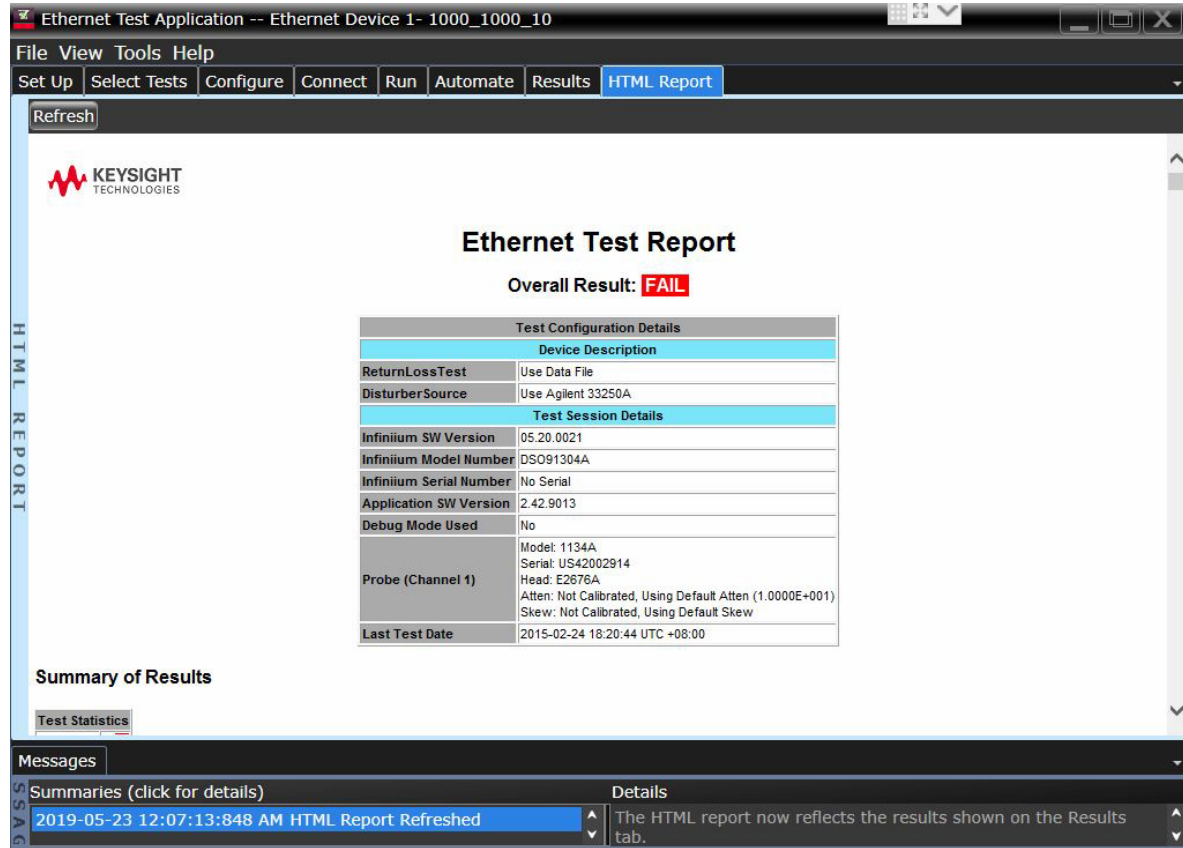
Ethernet Test Application -- Ethernet Device 1- 1000_1000_10

File View Tools Help

Set Up | Select Tests | Configure | Connect | Run | Automate | Results | HTML Report

Refresh

HTML REPORT

KEYSIGHT TECHNOLOGIES

Ethernet Test Report

Overall Result: FAIL

| Test Configuration Details | |
|---|---|
| Device Description | |
| ReturnLossTest | Use Data File |
| DisturberSource | Use Agilent 33250A |
| Test Session Details | |
| Infiniium SW Version | 05.20.0021 |
| Infiniium Model Number | DSO91304A |
| Infiniium Serial Number | No Serial |
| Application SW Version | 2.42.9013 |
| Debug Mode Used | No |
| Probe (Channel 1) | Model: 1134A<br>Serial: US42002914<br>Head: E2676A<br>Atten: Not Calibrated, Using Default Atten (1.0000E+001)<br>Skew: Not Calibrated, Using Default Skew |
| Last Test Date | 2015-02-24 18:20:44 UTC +08:00 |

Summary of Results

Test Statistics

Messages

Summaries (click for details)

2019-05-23 12:07:13:848 AM HTML Report Refreshed

Details

The HTML report now reflects the results shown on the Results tab.